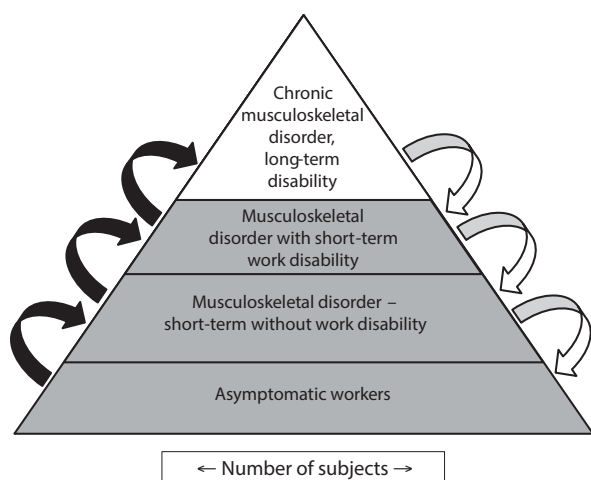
Chronic musculoskeletal disorder, long-term disability

Musculoskeletal disorder with short-term work disability

Musculoskeletal disorder – short-term without work disability

Asymptomatic workers

← Number of subjects →